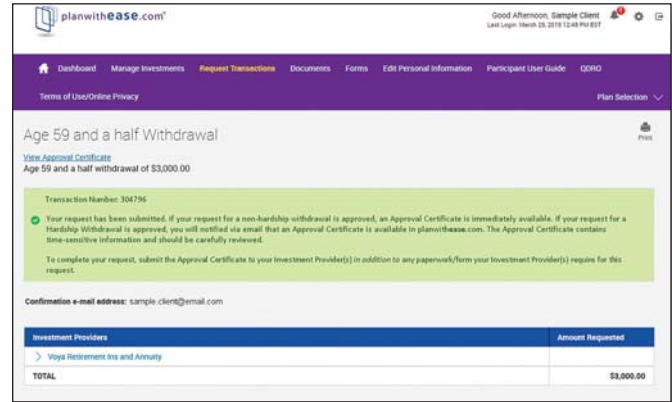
planwithease.com

Good Afternoon, Sample Client
Last Login: March 26, 2019 12:48 PM EST

Dashboard Manage Investments Request Transactions Documents Forms Edit Personal Information Participant User Guide QDRO

Terms of Use/Online Privacy

Plan Selection

Age 59 and a half Withdrawal

Print

View Approval Certificate
Age 59 and a half withdrawal of $3,000.00

Transaction Number: 304796

Your request has been submitted. If your request for a non-hardship withdrawal is approved, an Approval Certificate is immediately available. If your request for a Hardship Withdrawal is approved, you will notified via email that an Approval Certificate is available in planwithease.com. The Approval Certificate contains time-sensitive information and should be carefully reviewed.

To complete your request, submit the Approval Certificate to your Investment Provider(s) in addition to any paperwork/form your Investment Provider(s) require for this request.

Confirmation e-mail address: sample.client@email.com

| Investment Providers | Amount Requested |
|---|---|
| Voya Retirement Ins and Annuity | |
| TOTAL | $3,000.00 |